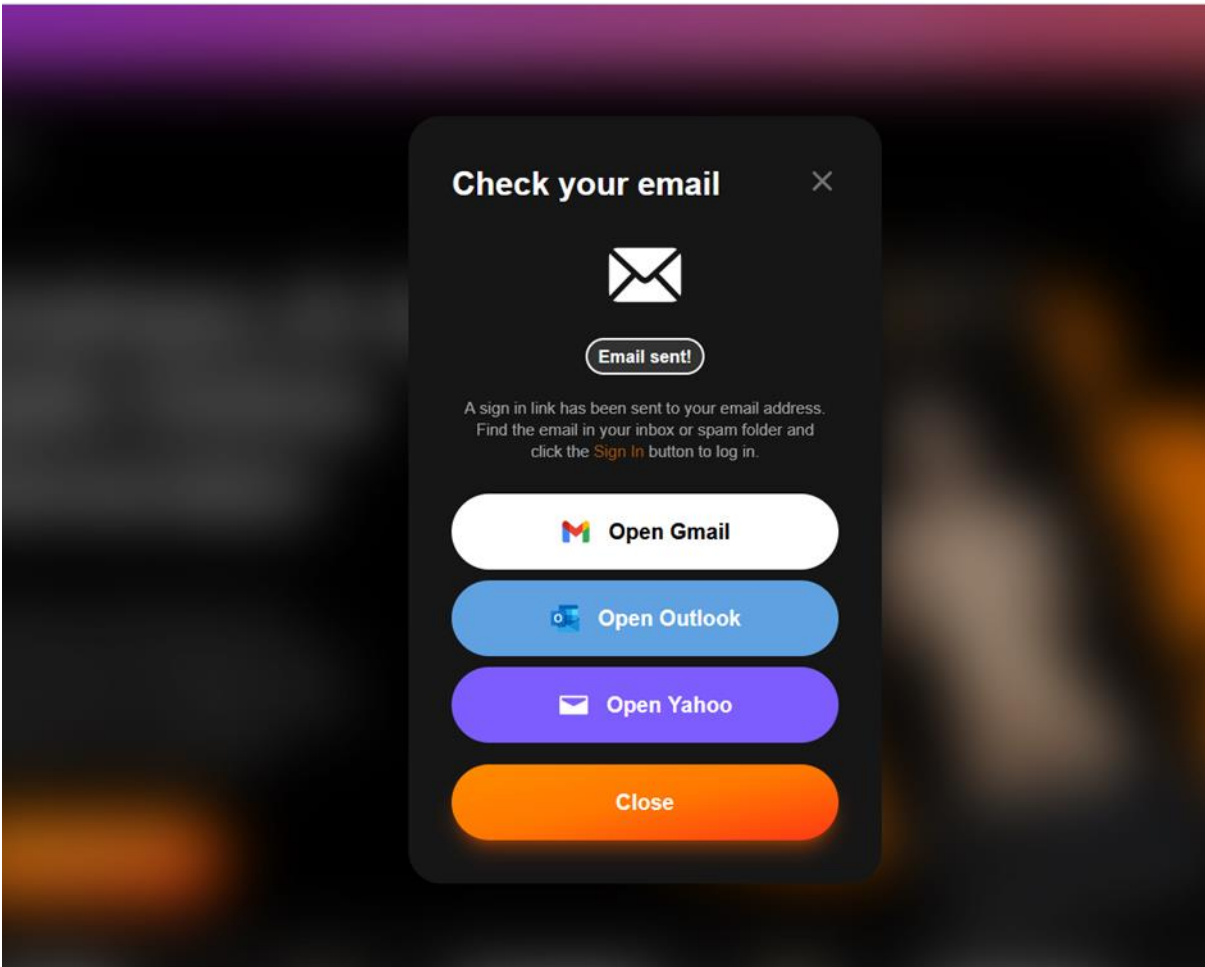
Check your email

×

Email sent!

A sign in link has been sent to your email address. Find the email in your inbox or spam folder and click the Sign In button to log in.

Open Gmail

Open Outlook

Open Yahoo

Close